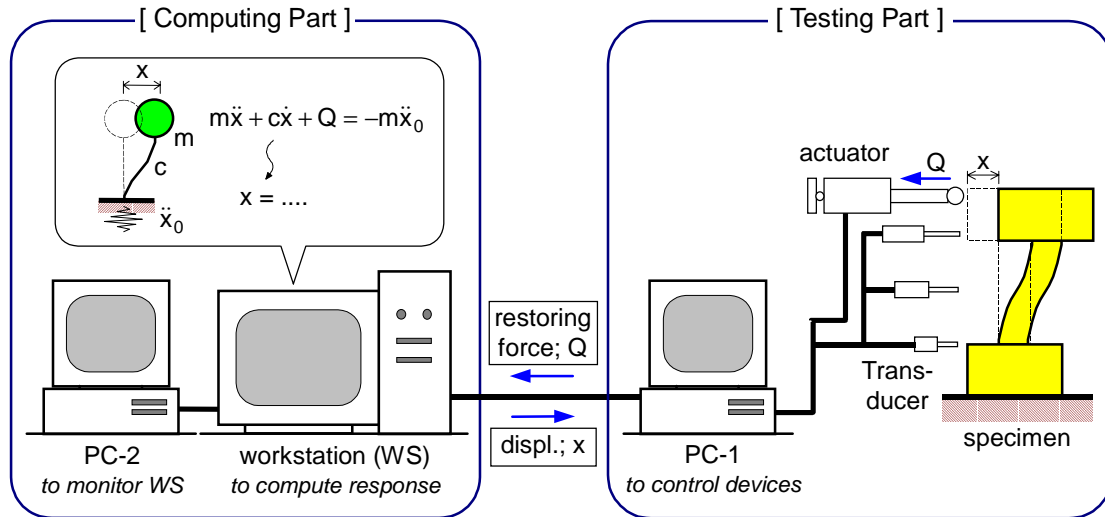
[ Computing Part ]

x

m

c

$\ddot{x}_0$

$m\ddot{x} + c\dot{x} + Q = -m\ddot{x}_0$

x = ....

[ Testing Part ]

actuator

Q

x

restoring force; Q

displ.; x

Transducer

specimen

PC-2
to monitor WS

workstation (WS)
to compute response

PC-1
to control devices